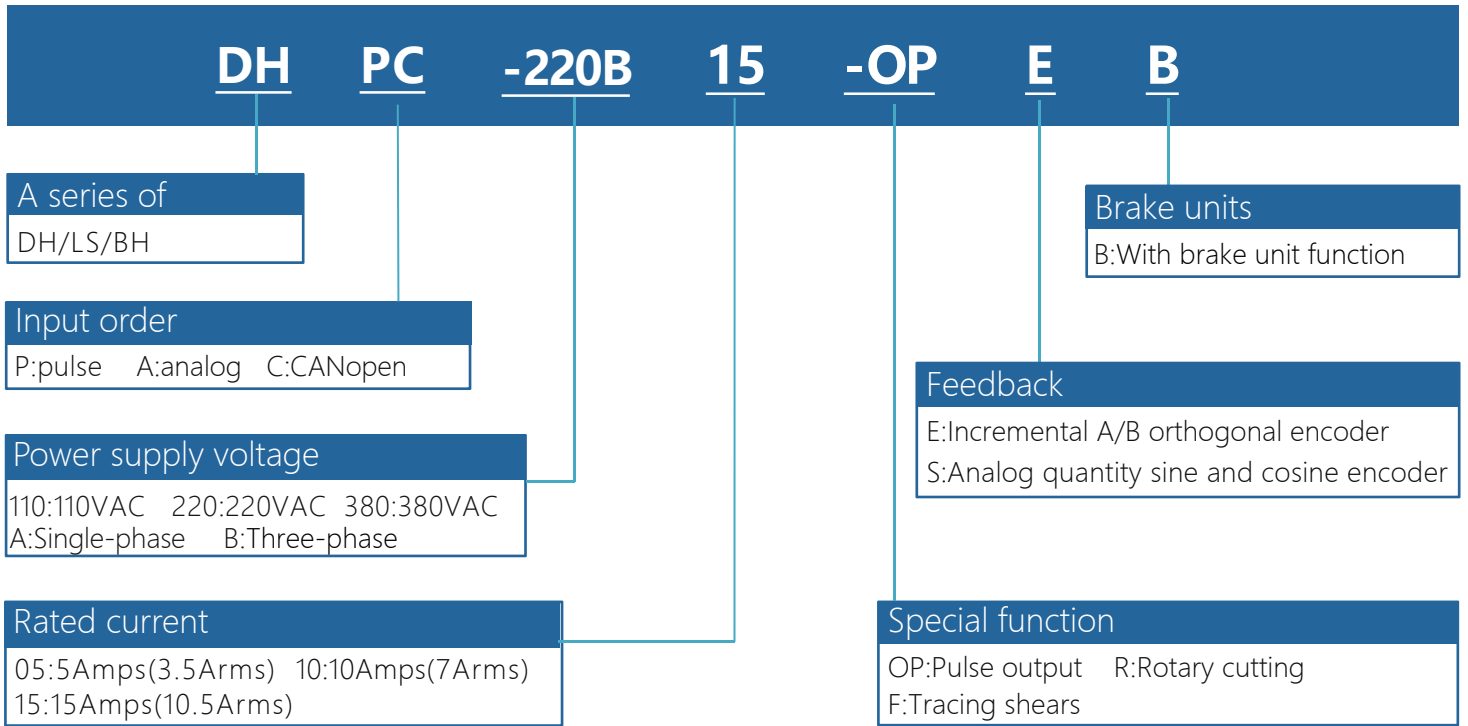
DH PC -220B 15 -OP E B

A series of
DH/LS/BH

Brake units
B:With brake unit function

Input order
P:pulse A:analog C:CANopen

Feedback
E:Incremental A/B orthogonal encoder
S:Analog quantity sine and cosine encoder

Power supply voltage
110:110VAC 220:220VAC 380:380VAC
A:Single-phase B:Three-phase

Rated current
05:5Amps(3.5Arms) 10:10Amps(7Arms)
15:15Amps(10.5Arms)

Special function
OP:Pulse output R:Rotary cutting
F:Tracing shears